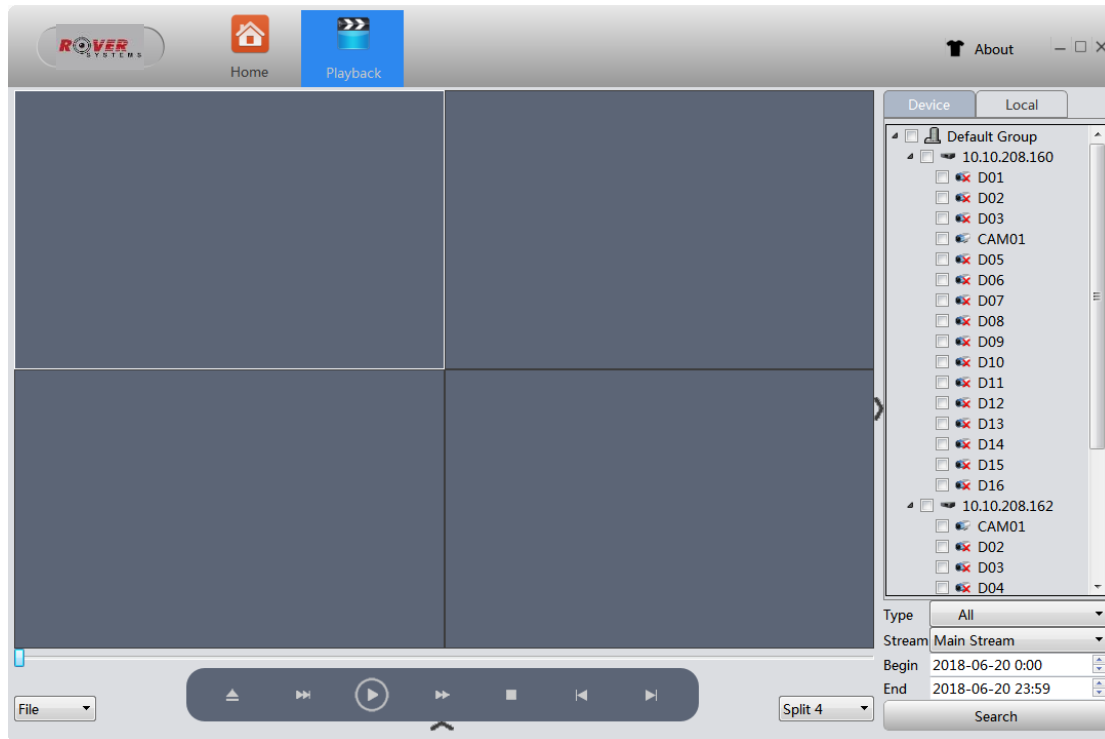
ROVER SYSTEMS

Home

Playback

About

Device

Local

Default Group
10.10.208.160
D01
D02
D03
CAM01
D05
D06
D07
D08
D09
D10
D11
D12
D13
D14
D15
D16
10.10.208.162
CAM01
D02
D03
D04

Type All
Stream Main Stream
Begin 2018-06-20 0:00
End 2018-06-20 23:59
Search

File

Split 4